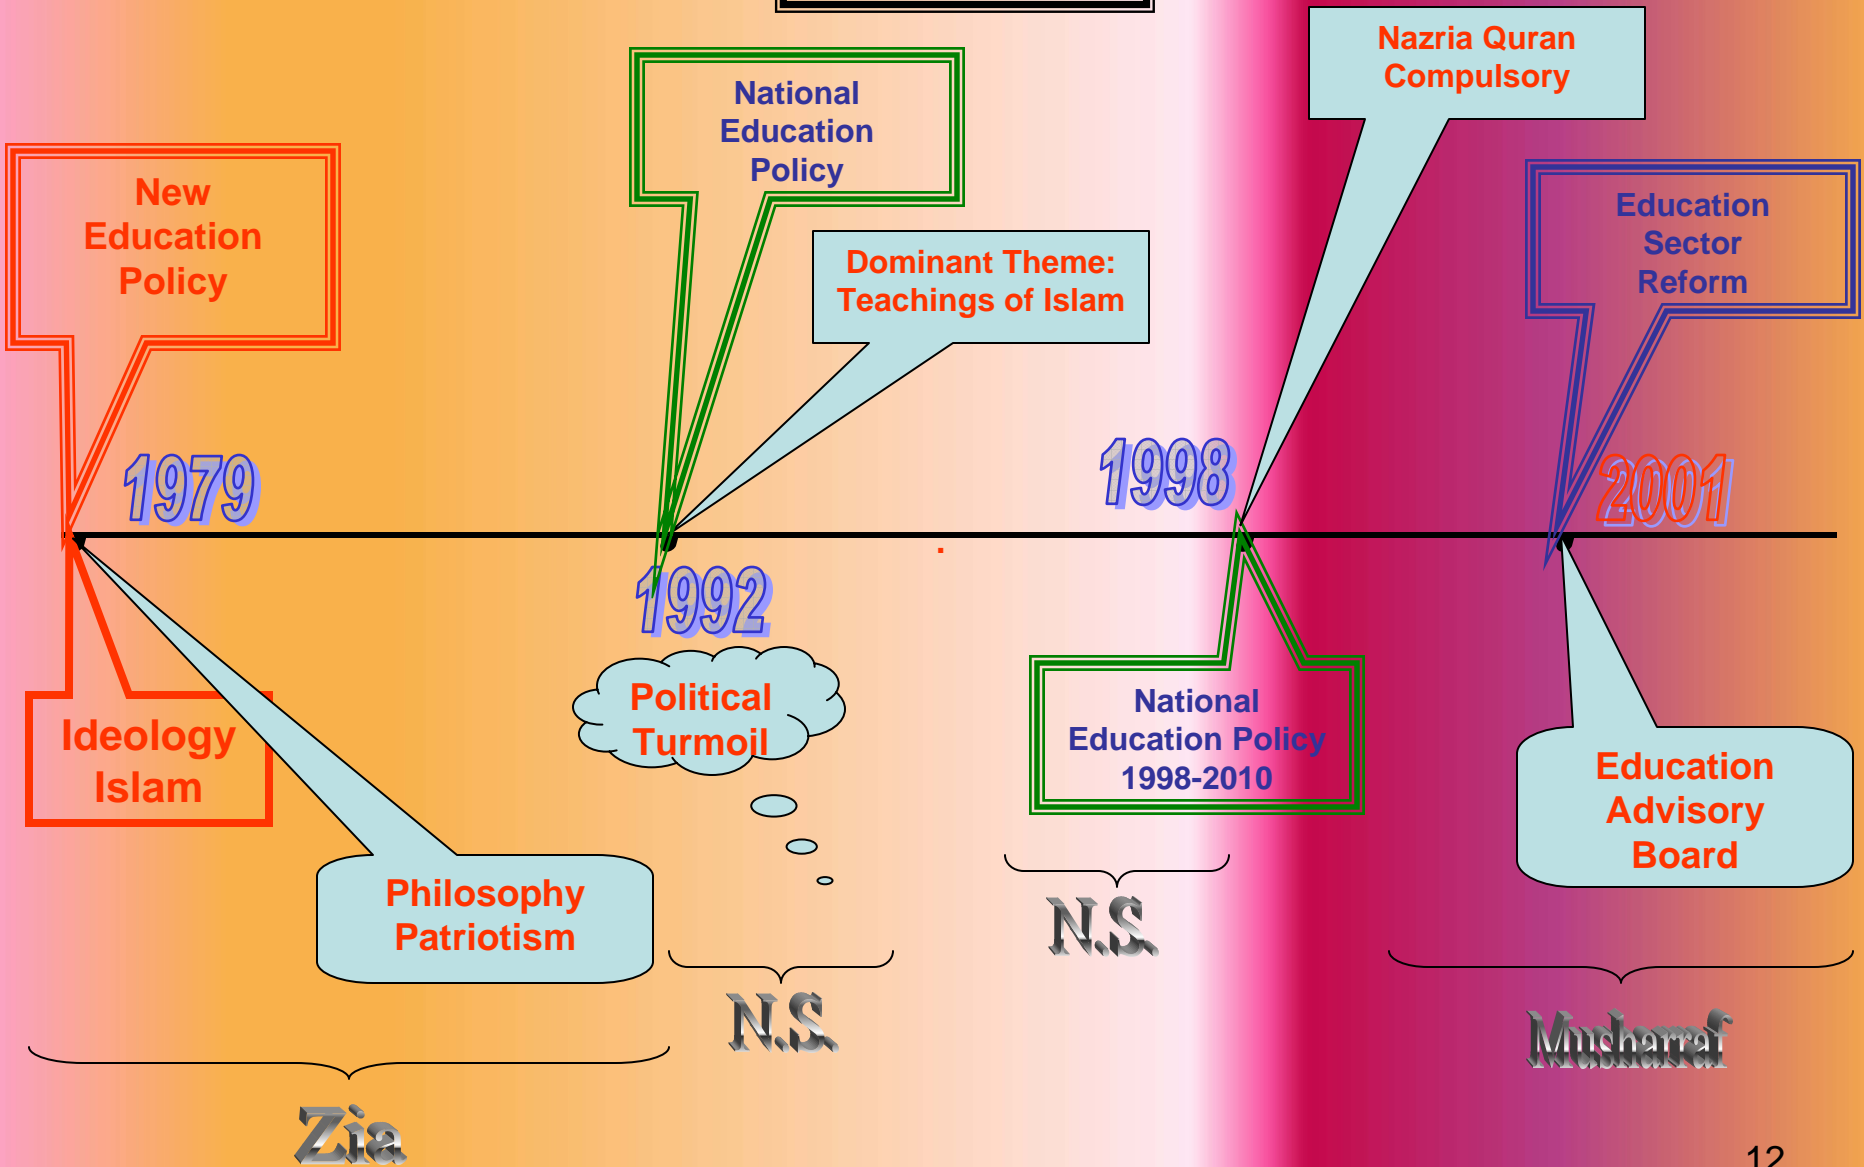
New Education Policy

National Education Policy

Dominant Theme: Teachings of Islam

Nazria Quran Compulsory

Education Sector Reform

1979

1998

2001

1992

Ideology Islam

Political Turmoil

National Education Policy 1998-2010

Education Advisory Board

Philosophy Patriotism

N.S

N.S

Musharraf

Zia

12